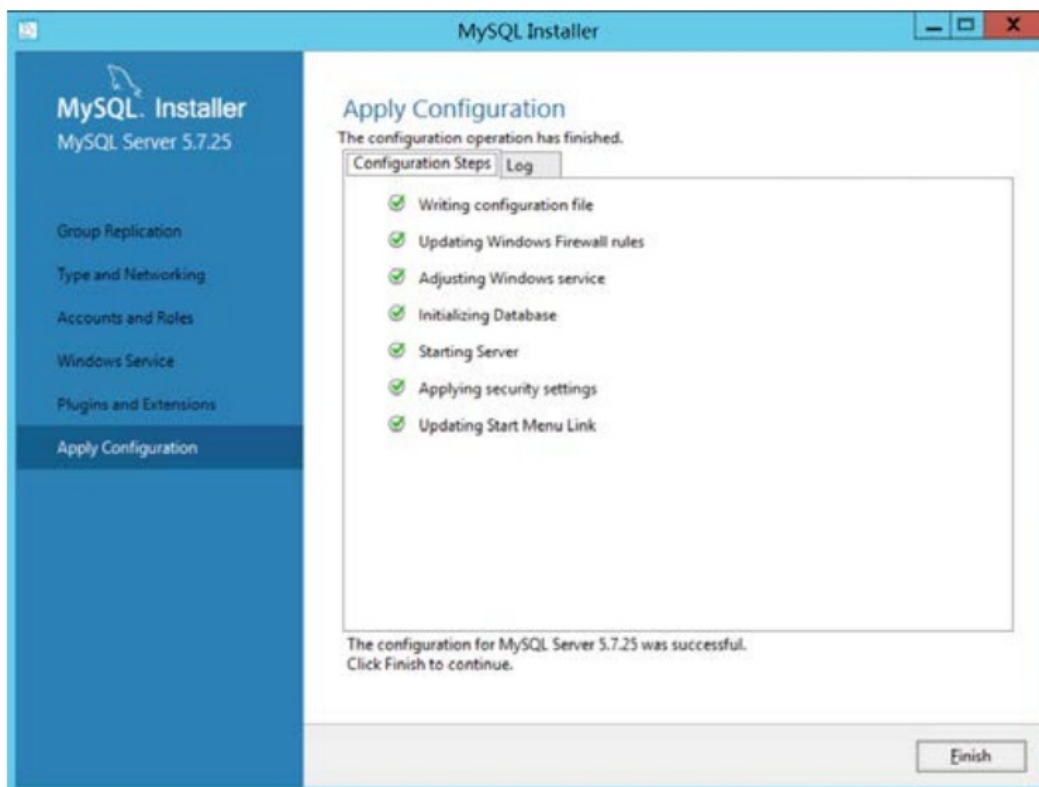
MySQL Installer

MySQL. Installer
MySQL Server 5.7.25

Group Replication
Type and Networking
Accounts and Roles
Windows Service
Plugins and Extensions
Apply Configuration

Apply Configuration
The configuration operation has finished.

Configuration Steps | Log

Writing configuration file
Updating Windows Firewall rules
Adjusting Windows service
Initializing Database
Starting Server
Applying security settings
Updating Start Menu Link

The configuration for MySQL Server 5.7.25 was successful.
Click Finish to continue.

Finish